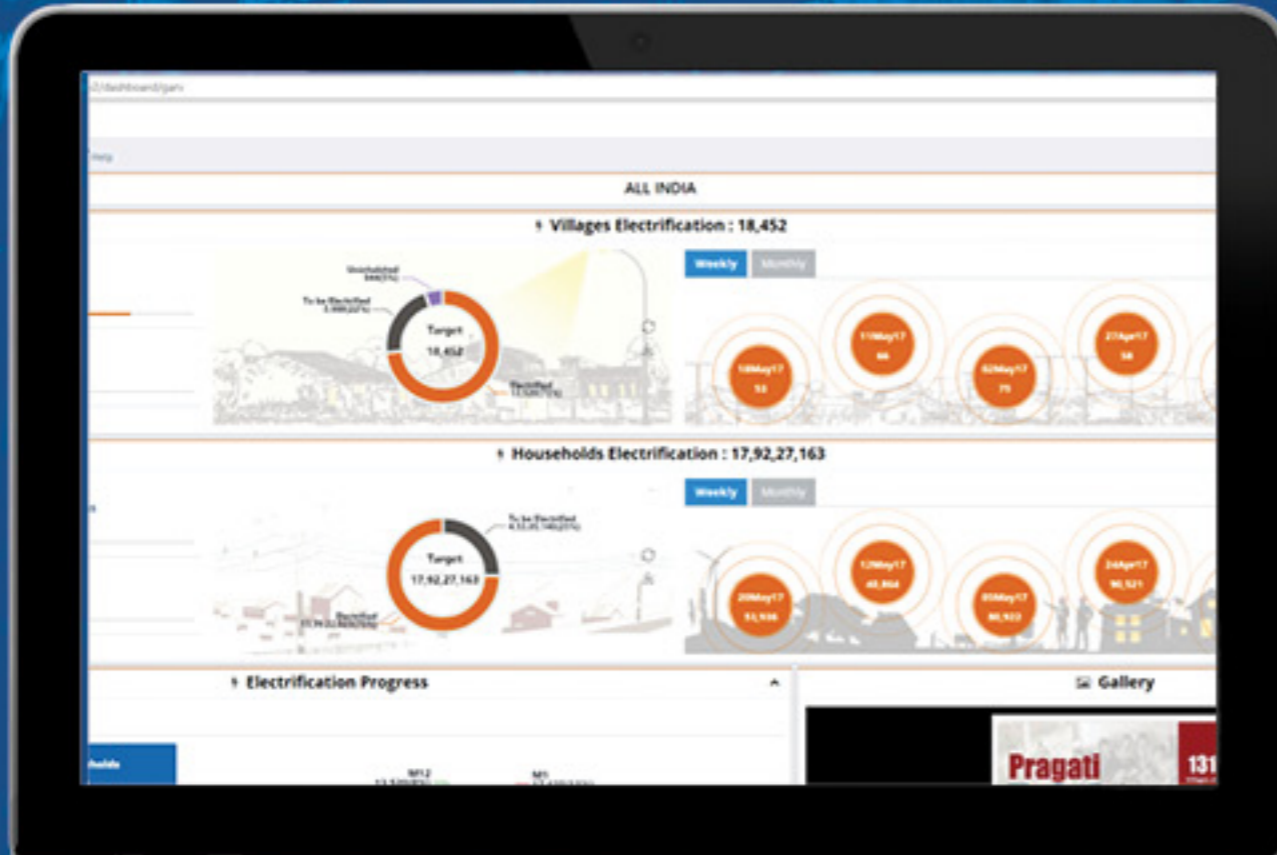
/dashboard/garv

Help

ALL INDIA

Villages Electrification : 18,452

Unelectrified 
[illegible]

To be Electrified
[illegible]

Target
18,452

Electrified
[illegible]

Weekly Monthly

18May17
53

11May17
66

02May17
75

27Apr17
58

Households Electrification : 17,92,27,163

To be Electrified
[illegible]

Target
17,92,27,163

Electrified
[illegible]

Weekly Monthly

20May17
53,936

12May17
48,864

05May17
80,922

24Apr17
90,521

Electrification Progress

Gallery

holds

M12
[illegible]

M1
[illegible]

Pragati

131